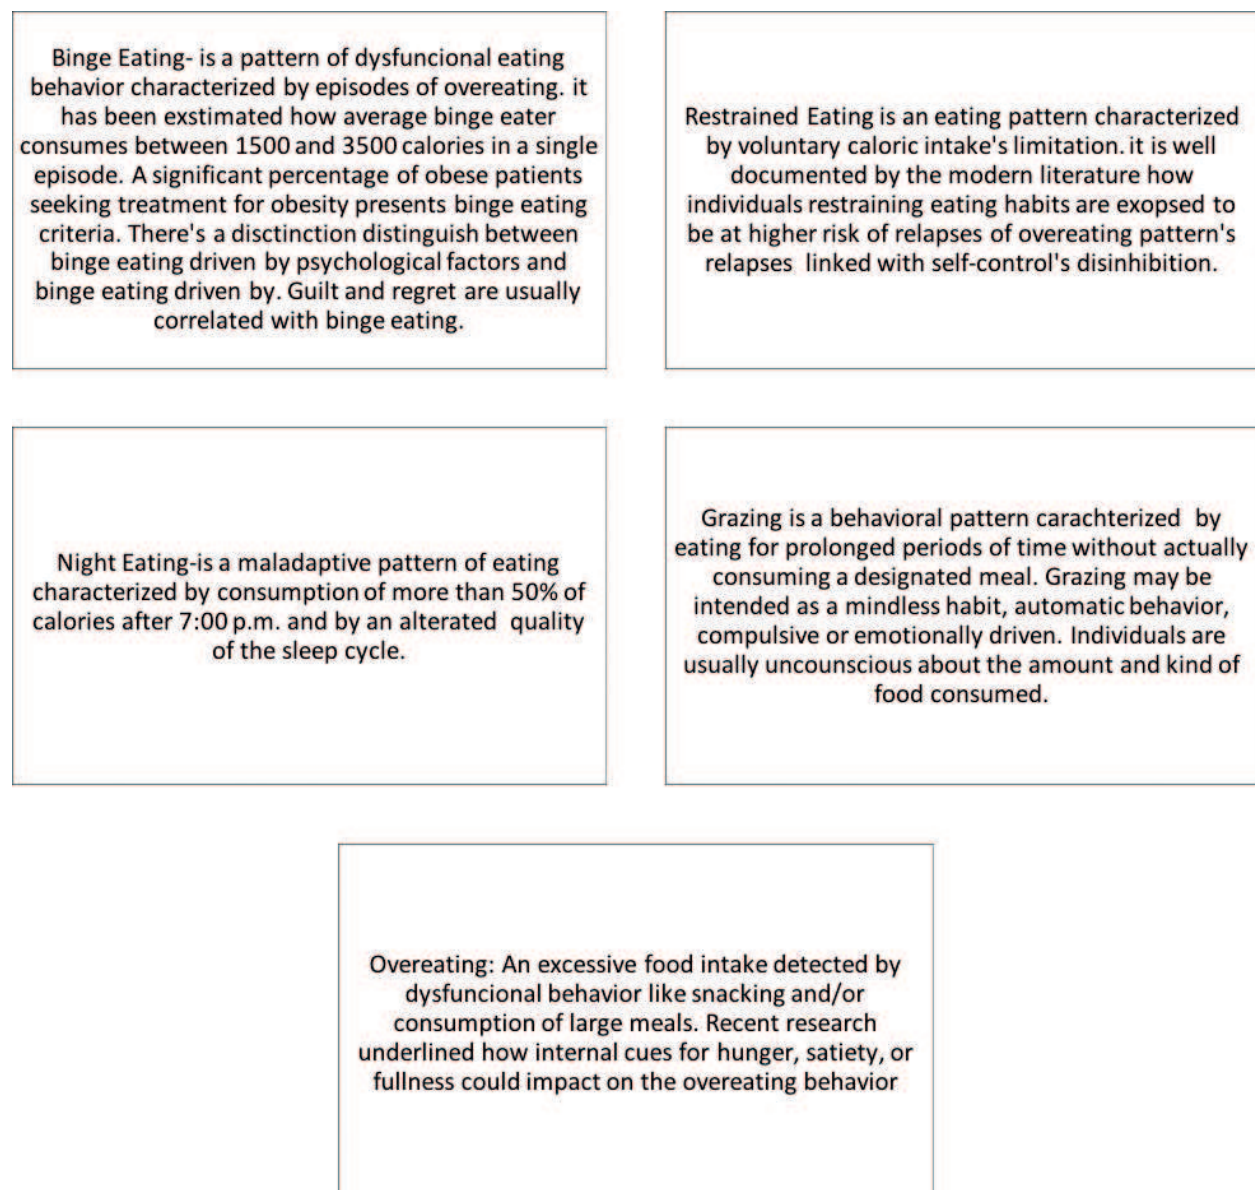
Binge Eating- is a pattern of dysfuncional eating behavior characterized by episodes of overeating. it has been exstimated how average binge eater consumes between 1500 and 3500 calories in a single episode. A significant percentage of obese patients seeking treatment for obesity presents binge eating criteria. There's a disctinction distinguish between binge eating driven by psychological factors and binge eating driven by. Guilt and regret are usually correlated with binge eating.

Restrained Eating is an eating pattern characterized by voluntary caloric intake's limitation. it is well documented by the modern literature how individuals restraining eating habits are exopsed to be at higher risk of relapses of overeating pattern's relapses linked with self-control's disinhibition.

Night Eating-is a maladaptive pattern of eating characterized by consumption of more than 50% of calories after 7:00 p.m. and by an alterated quality of the sleep cycle.

Grazing is a behavioral pattern carachterized by eating for prolonged periods of time without actually consuming a designated meal. Grazing may be intended as a mindless habit, automatic behavior, compulsive or emotionally driven. Individuals are usually uncounscious about the amount and kind of food consumed.

Overeating: An excessive food intake detected by dysfuncional behavior like snacking and/or consumption of large meals. Recent research underlined how internal cues for hunger, satiety, or fullness could impact on the overeating behavior